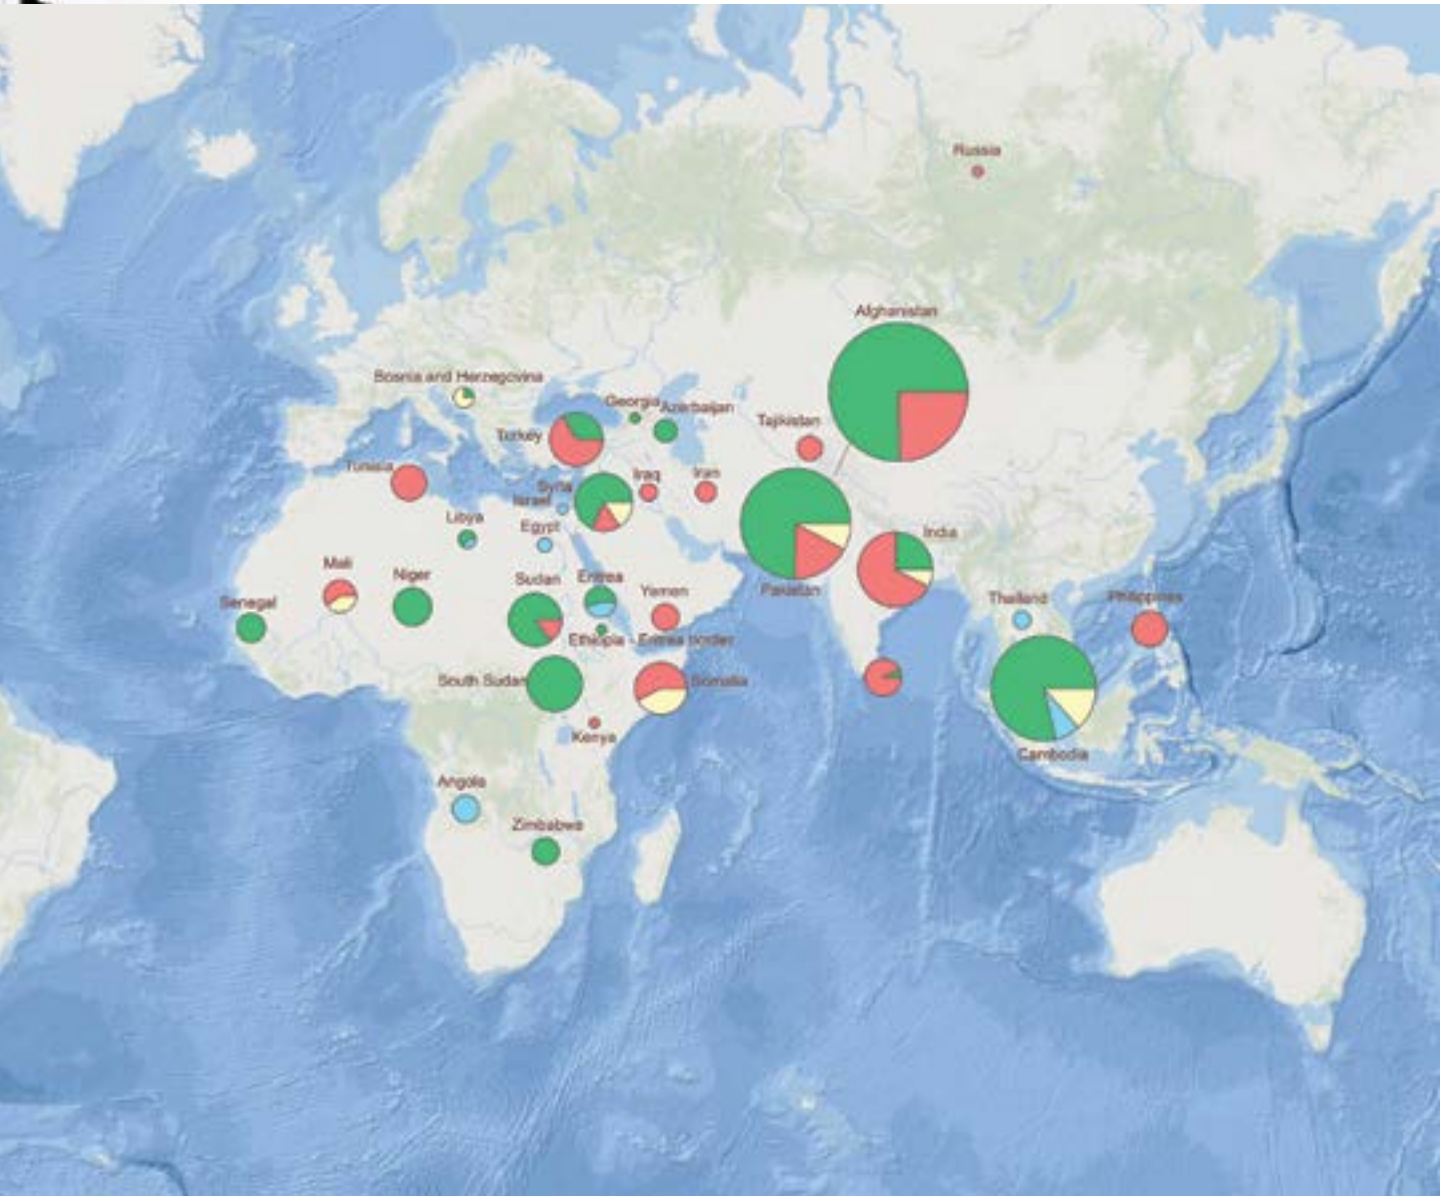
Russia
Afghanistan
Bosnia and Herzegovina
Georgia
Azerbaijan
Tajikistan
Turkey
Tunisia
Iraq
Iran
Syria
Israel
Libya
Egypt
India
Pakistan
Mali
Niger
Sudan
Eritrea
Yemen
Senegal
Thailand
Philippines
Ethiopia - Eritrea border
South Sudan
Somalia
Kenya
Cambodia
Angola
Zimbabwe